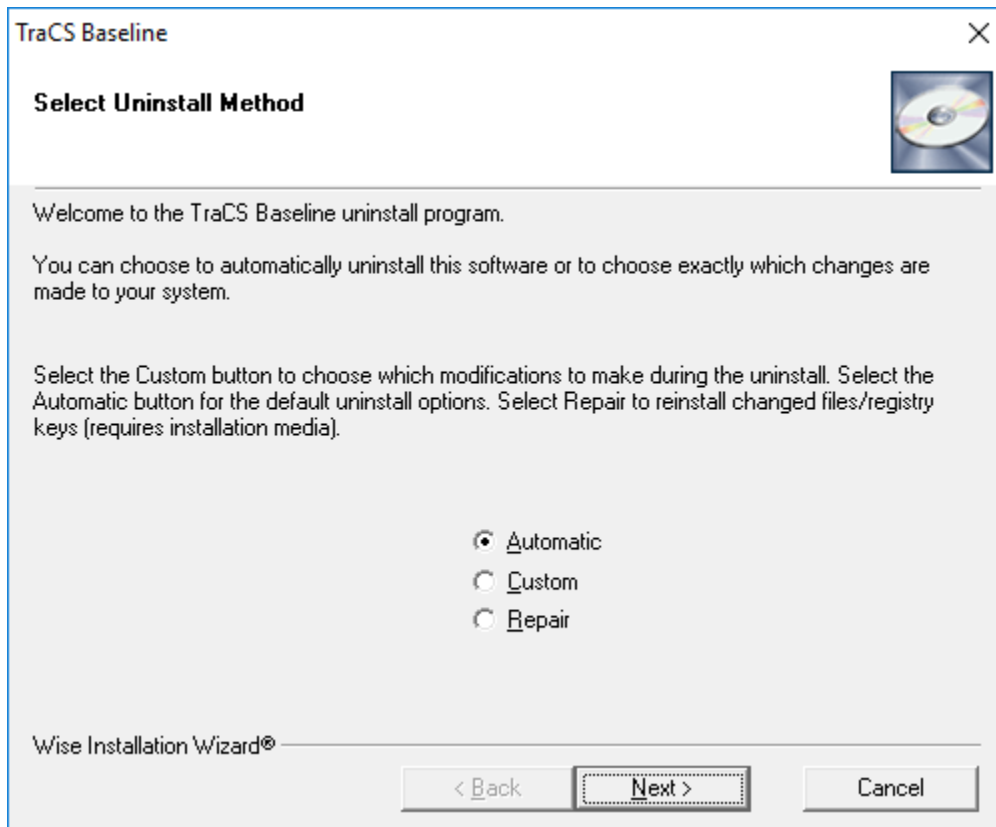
TraCS Baseline

Select Uninstall Method

Welcome to the TraCS Baseline uninstall program.

You can choose to automatically uninstall this software or to choose exactly which changes are made to your system.

Select the Custom button to choose which modifications to make during the uninstall. Select the Automatic button for the default uninstall options. Select Repair to reinstall changed files/registry keys (requires installation media).

Automatic
Custom
Repair

Wise Installation Wizard®

< Back
Next >
Cancel